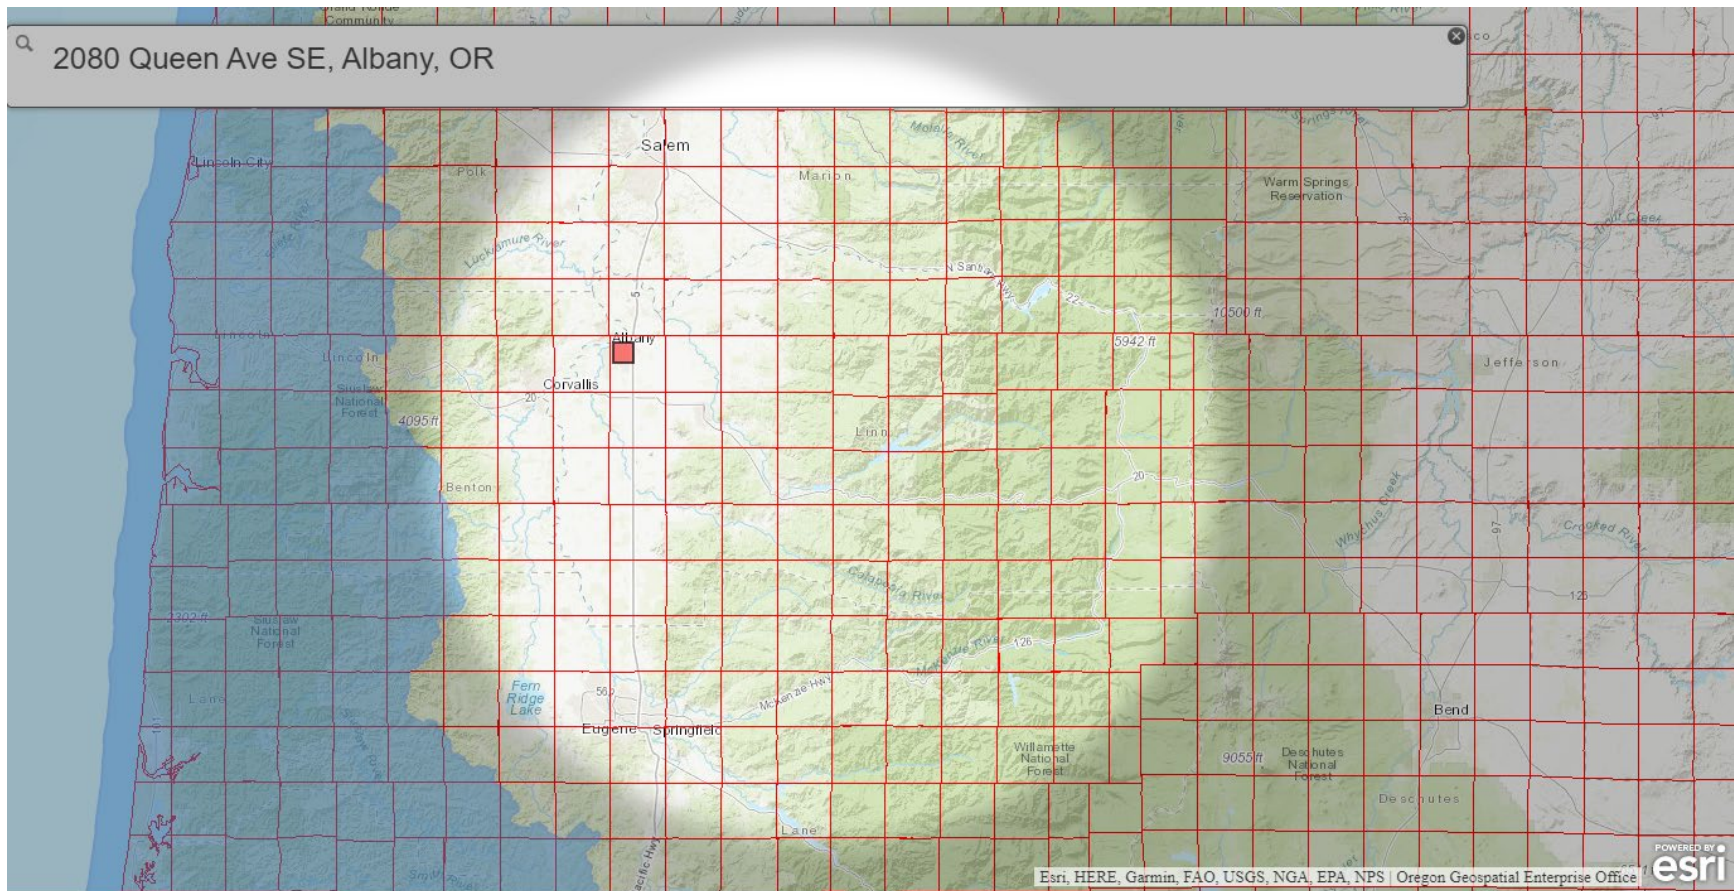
Grand Ronde Community

2080 Queen Ave SE, Albany, OR

Salem

Lincoln City

Polk

Marion

Molalla River

Warm Springs Reservation

Luckiamute River

N Santiam Hwy

22

10500 ft

5942 ft

Lincoln

Lincoln

Albany

5

Corvallis

20

Siuslaw National Forest

4095 ft

Jefferson

Linn

Benton

20

Whychus Creek

Crooked River

97

Calapooia River

126

2302 ft

Siuslaw National Forest

McKenzie River

126

Fern Ridge Lake

569

McKenzie Hwy

Lane

Eugene

Springfield

Bend

101

Willamette National Forest

9055 ft

Deschutes National Forest

Deschutes

Lane

Pacific Hwy

Esri, HERE, Garmin, FAO, USGS, NGA, EPA, NPS | Oregon Geospatial Enterprise Office

POWERED BY esri